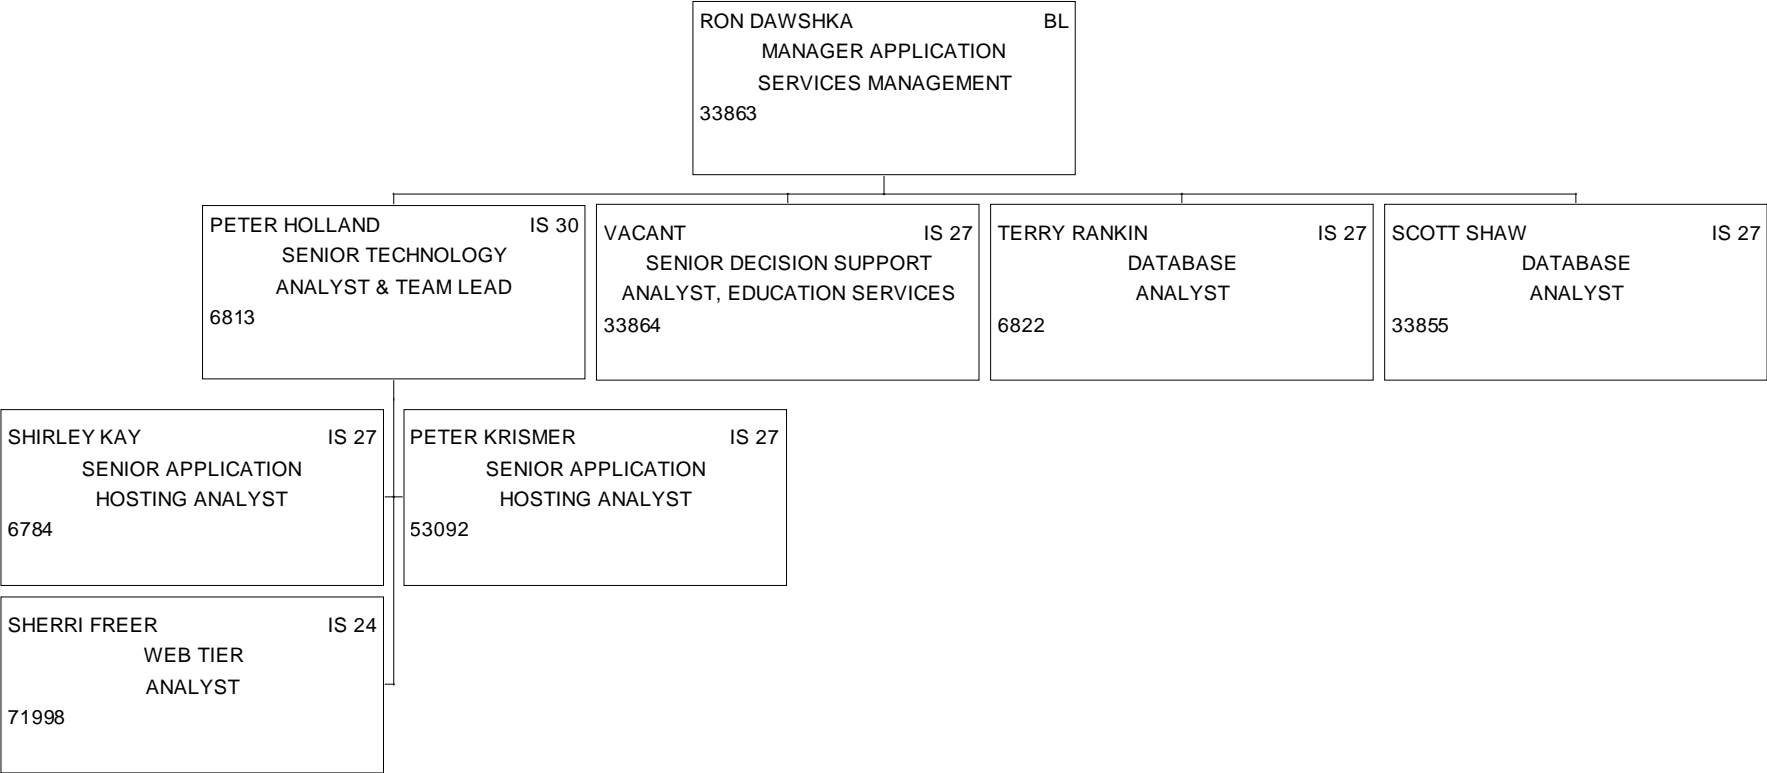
RON DAWSHKA BL
MANAGER APPLICATION
SERVICES MANAGEMENT
33863

PETER HOLLAND IS 30
SENIOR TECHNOLOGY
ANALYST & TEAM LEAD
6813

VACANT IS 27
SENIOR DECISION SUPPORT
ANALYST, EDUCATION SERVICES
33864

TERRY RANKIN IS 27
DATABASE
ANALYST
6822

SCOTT SHAW IS 27
DATABASE
ANALYST
33855

SHIRLEY KAY IS 27
SENIOR APPLICATION
HOSTING ANALYST
6784

PETER KRISMER IS 27
SENIOR APPLICATION
HOSTING ANALYST
53092

SHERRI FREER IS 24
WEB TIER
ANALYST
71998